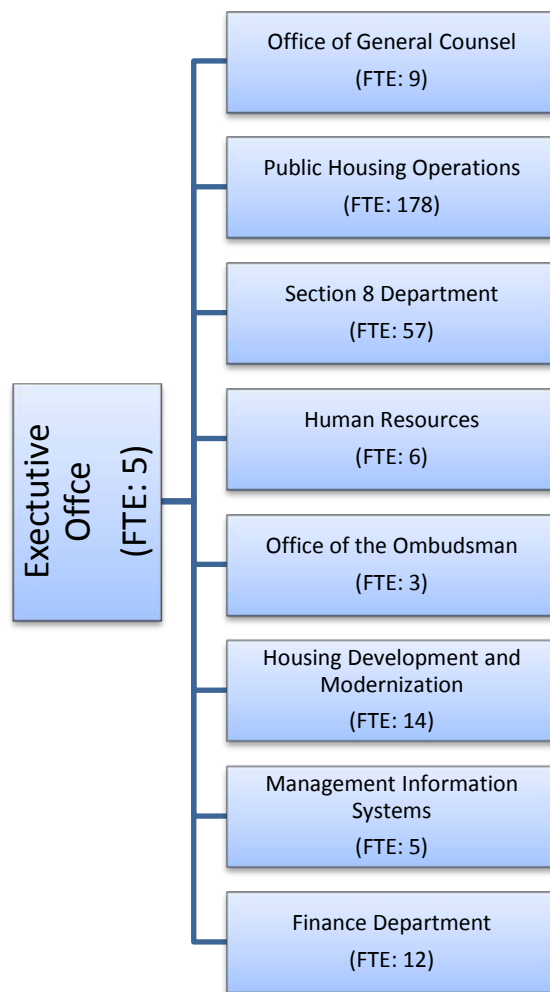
Exectutive Offce (FTE: 5)

Office of General Counsel (FTE: 9)

Public Housing Operations (FTE: 178)

Section 8 Department (FTE: 57)

Human Resources (FTE: 6)

Office of the Ombudsman (FTE: 3)

Housing Development and Modernization (FTE: 14)

Management Information Systems (FTE: 5)

Finance Department (FTE: 12)